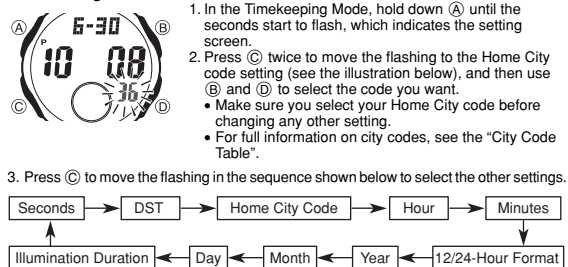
6-30
Ⓐ
Ⓑ
P
10 08
36
Ⓒ
Ⓓ

1. In the Timekeeping Mode, hold down Ⓐ until the seconds start to flash, which indicates the setting screen.
2. Press Ⓒ twice to move the flashing to the Home City code setting (see the illustration below), and then use Ⓑ and Ⓓ to select the code you want.
• Make sure you select your Home City code before changing any other setting.
• For full information on city codes, see the "City Code Table".

3. Press Ⓒ to move the flashing in the sequence shown below to select the other settings.

Seconds → DST → Home City Code → Hour → Minutes

Illumination Duration ← Day ← Month ← Year ← 12/24-Hour Format